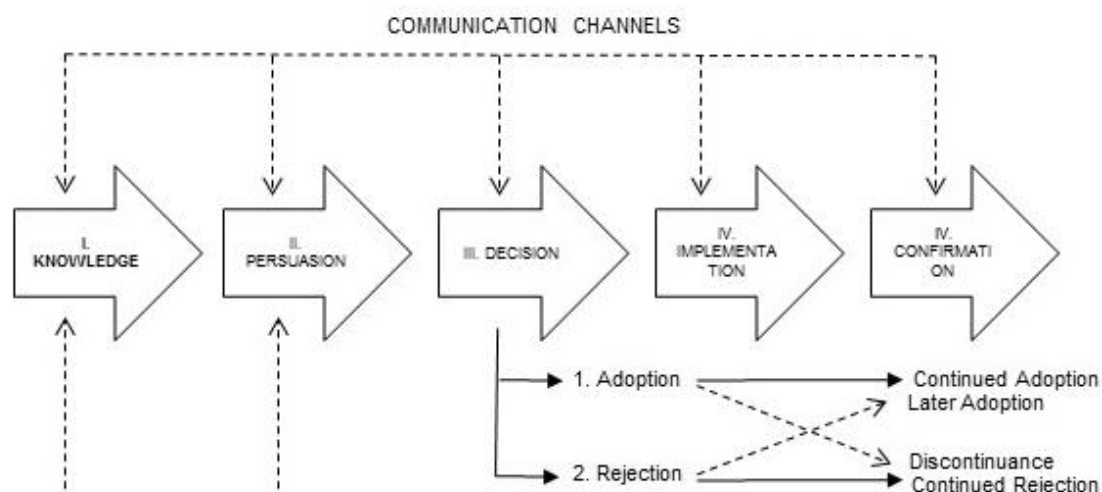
COMMUNICATION CHANNELS

I. KNOWLEDGE

II. PERSUASION

III. DECISION

IV. IMPLEMENTATION

IV. CONFIRMATION

1. Adoption

2. Rejection

Continued Adoption

Later Adoption

Discontinuance

Continued Rejection